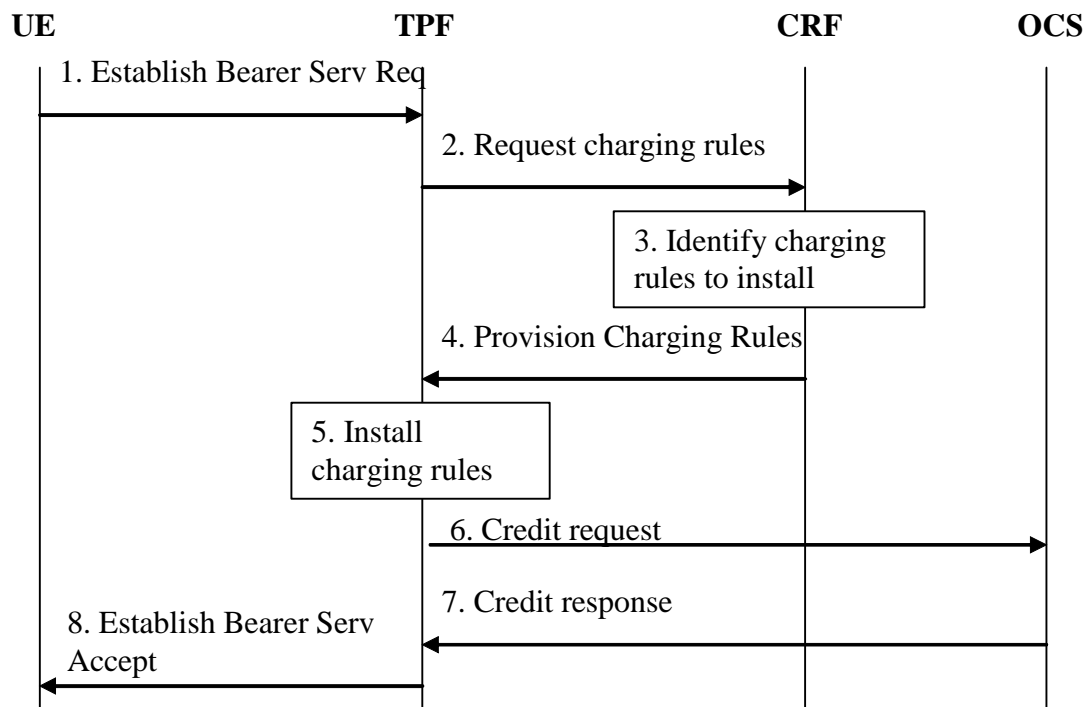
UE
TPF
CRF
OCS

1. Establish Bearer Serv Req

2. Request charging rules

3. Identify charging rules to install

4. Provision Charging Rules

5. Install charging rules

6. Credit request

7. Credit response

8. Establish Bearer Serv Accept